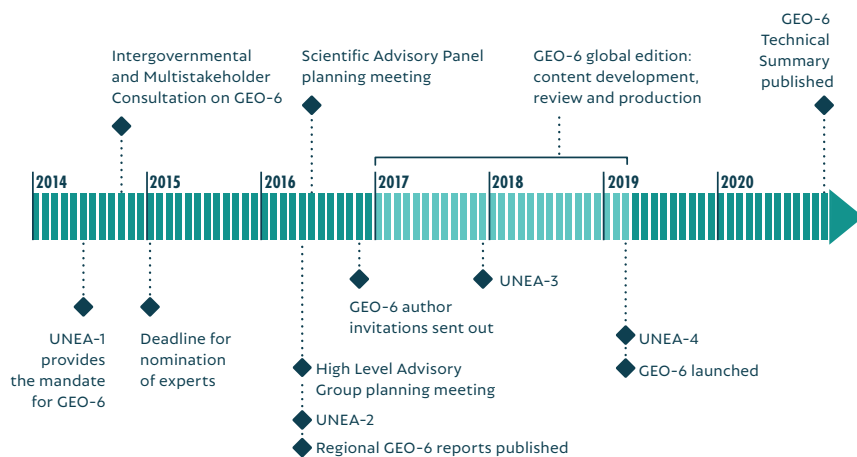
Intergovernmental and Multistakeholder Consultation on GEO-6

Scientific Advisory Panel planning meeting

GEO-6 global edition: content development, review and production

GEO-6 Technical Summary published

2014

2015

2016

2017

2018

2019

2020

UNEA-1 provides the mandate for GEO-6

Deadline for nomination of experts

GEO-6 author invitations sent out

UNEA-3

High Level Advisory Group planning meeting

UNEA-2

Regional GEO-6 reports published

UNEA-4

GEO-6 launched